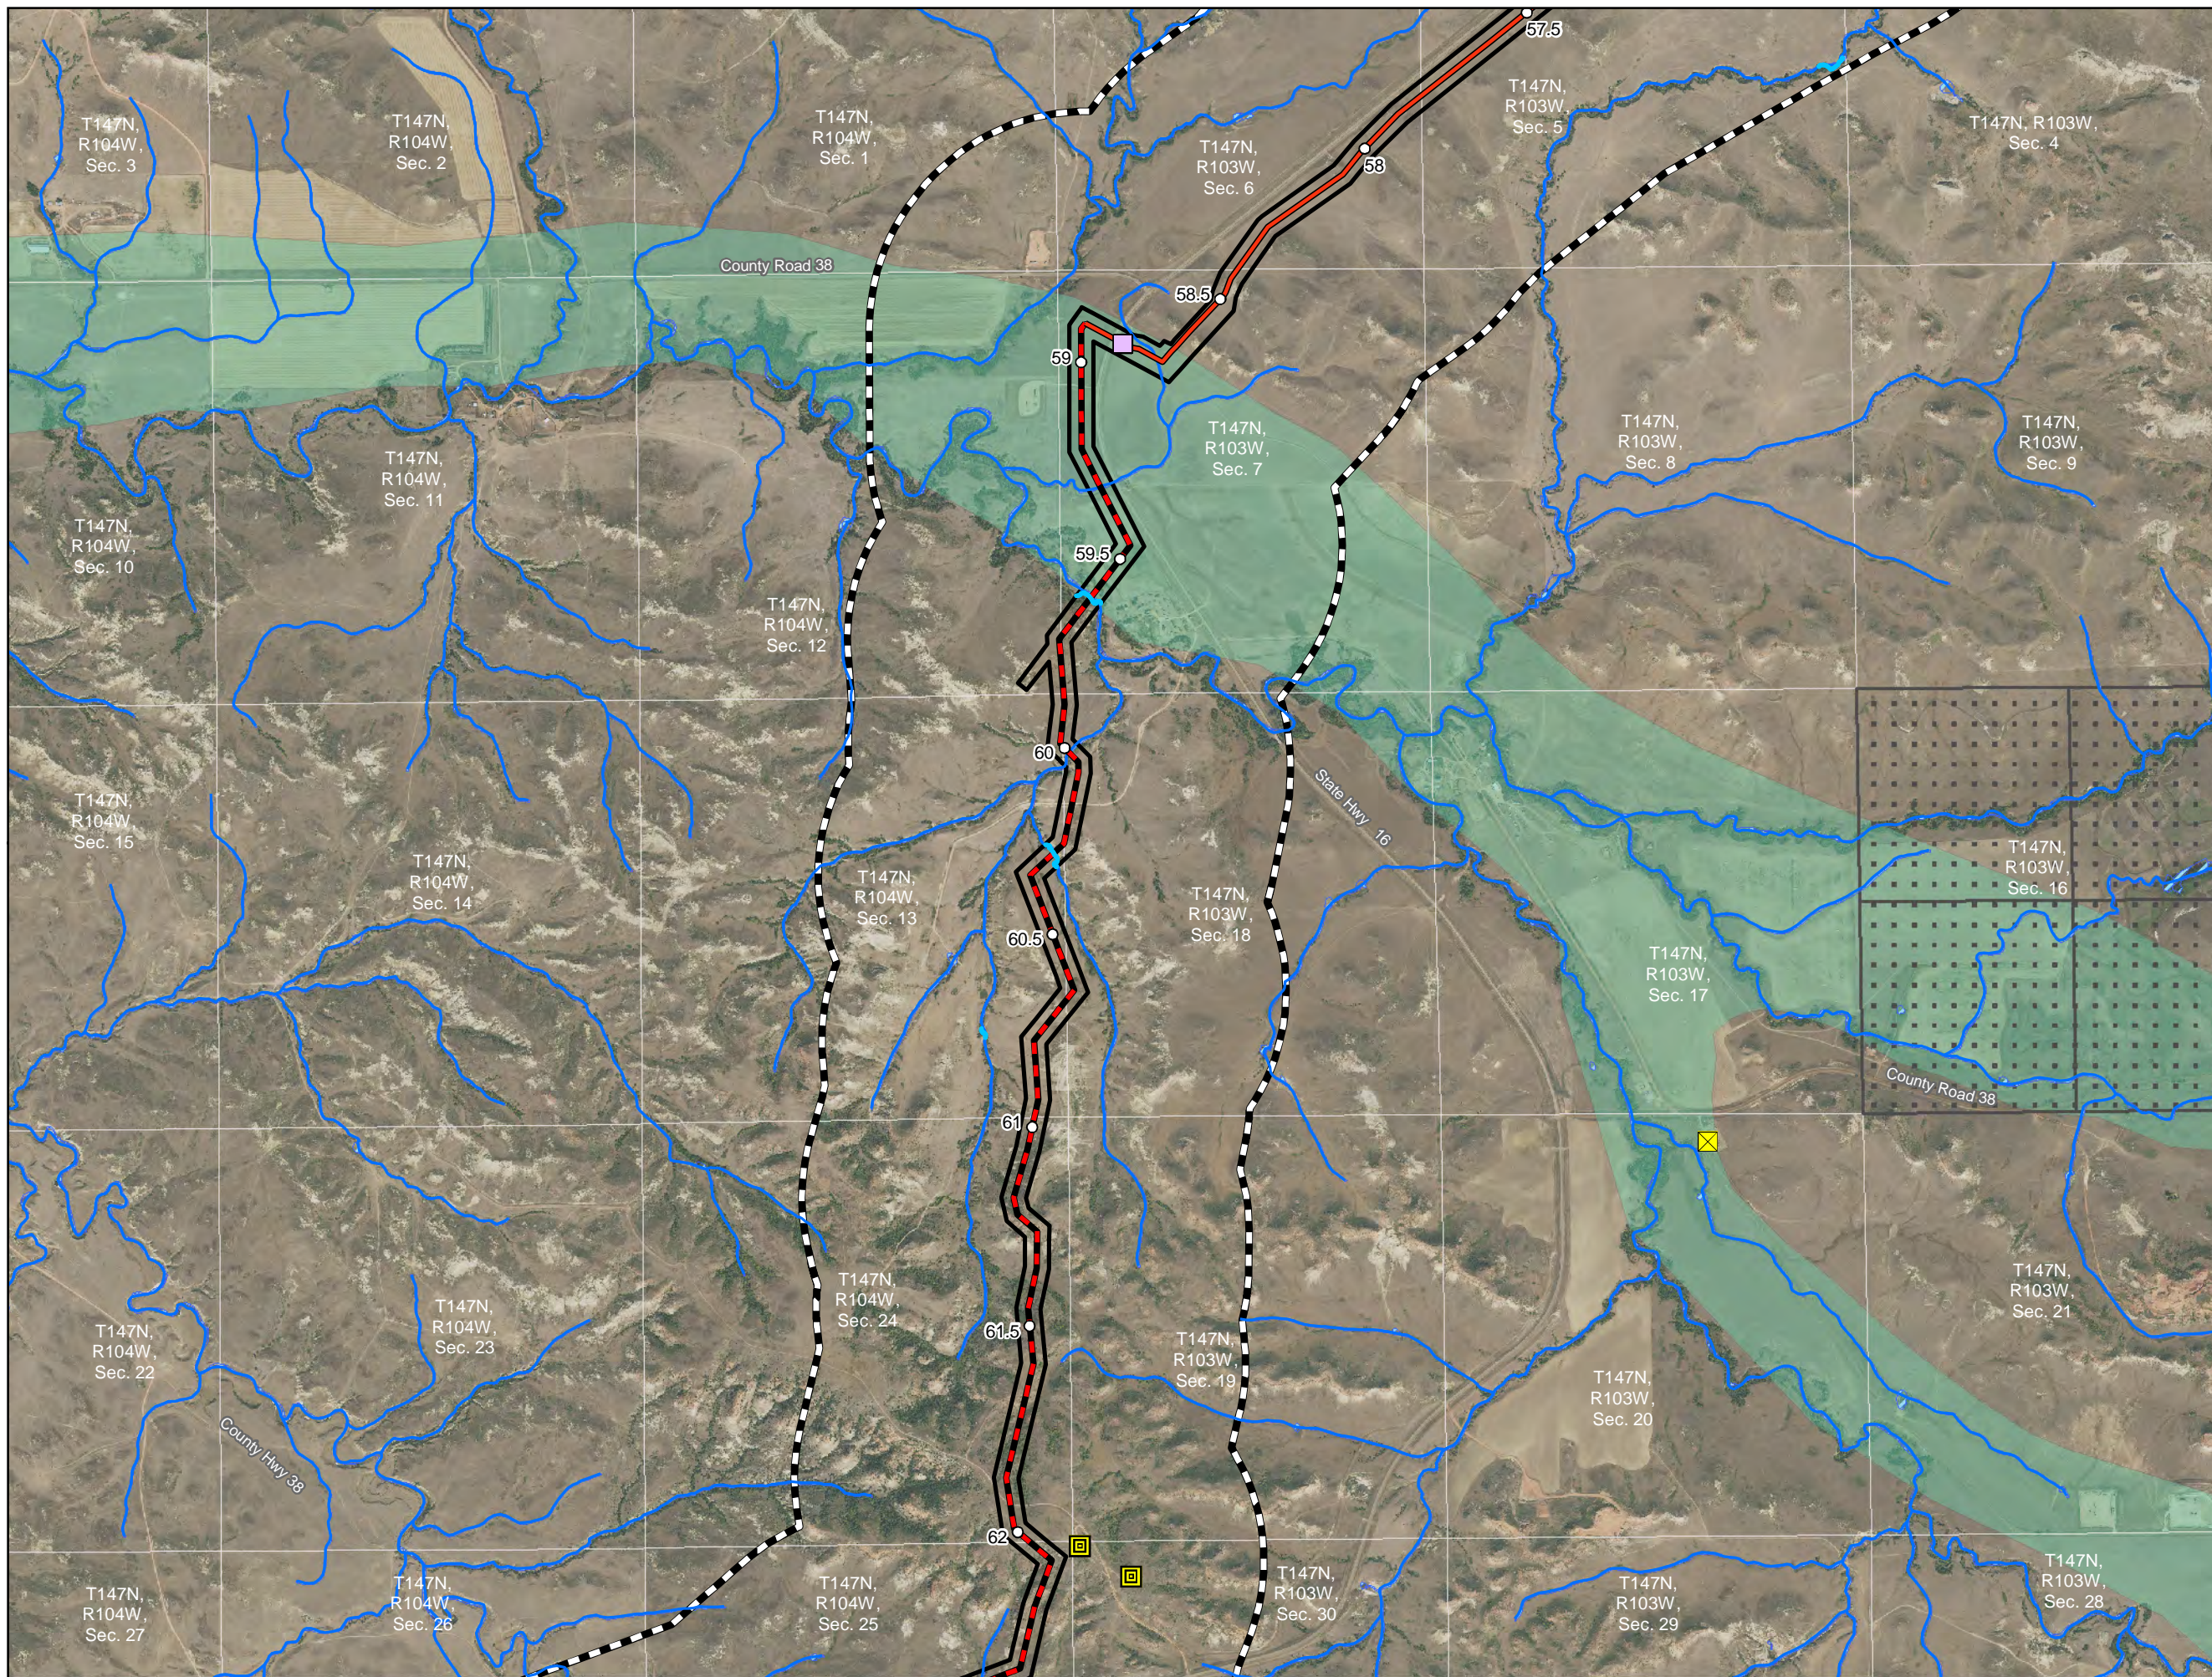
T147N, R104W, Sec. 3

T147N, R104W, Sec. 2

T147N, R104W, Sec. 1

57.5

T147N, R103W, Sec. 5

T147N, R103W, Sec. 6

58

T147N, R103W, Sec. 4

County Road 38

58.5

59

T147N, R103W, Sec. 7

T147N, R103W, Sec. 8

T147N, R103W, Sec. 9

T147N, R104W, Sec. 11

T147N, R104W, Sec. 10

59.5

T147N, R104W, Sec. 12

60

State Hwy. 16

T147N, R104W, Sec. 15

T147N, R104W, Sec. 14

T147N, R104W, Sec. 13

T147N, R103W, Sec. 18

T147N, R103W, Sec. 16

60.5

T147N, R103W, Sec. 17

County Road 38

61

T147N, R104W, Sec. 24

T147N, R104W, Sec. 23

T147N, R104W, Sec. 22

61.5

T147N, R103W, Sec. 19

T147N, R103W, Sec. 21

T147N, R103W, Sec. 20

County Hwy. 38

62

T147N, R104W, Sec. 27

T147N, R104W, Sec. 26

T147N, R104W, Sec. 25

T147N, R103W, Sec. 30

T147N, R103W, Sec. 29

T147N, R103W, Sec. 28